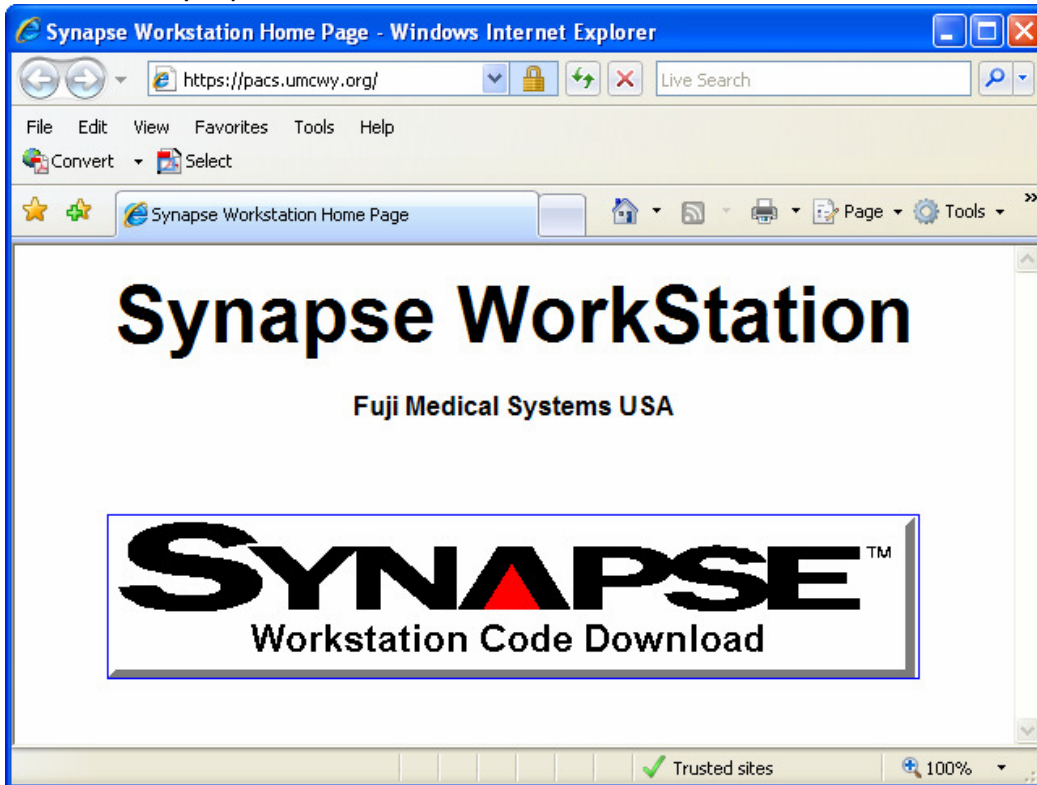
Synapse Workstation Home Page - Windows Internet Explorer

https://pacs.umcwy.org/

Live Search

File Edit View Favorites Tools Help

Convert Select

Synapse Workstation Home Page

Page Tools

Synapse WorkStation

Fuji Medical Systems USA

SYNAPSE™
Workstation Code Download

Trusted sites

100%